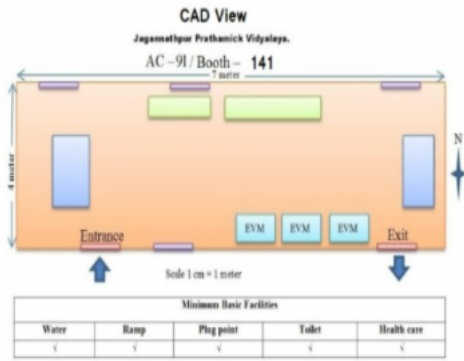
CAD View

Jagannathpur Prathamick Vidyalaya.

AC – 9I / Booth – 141

7 meter

4 meter

N

EVM EVM EVM

Entrance

Exit

Scale 1 cm = 1 meter

| Minimum Basic Facilities | | | | |
|---|---|---|---|---|
| Water | Ramp | Plug point | Toilet | Health care |
| √ | √ | √ | √ | √ |